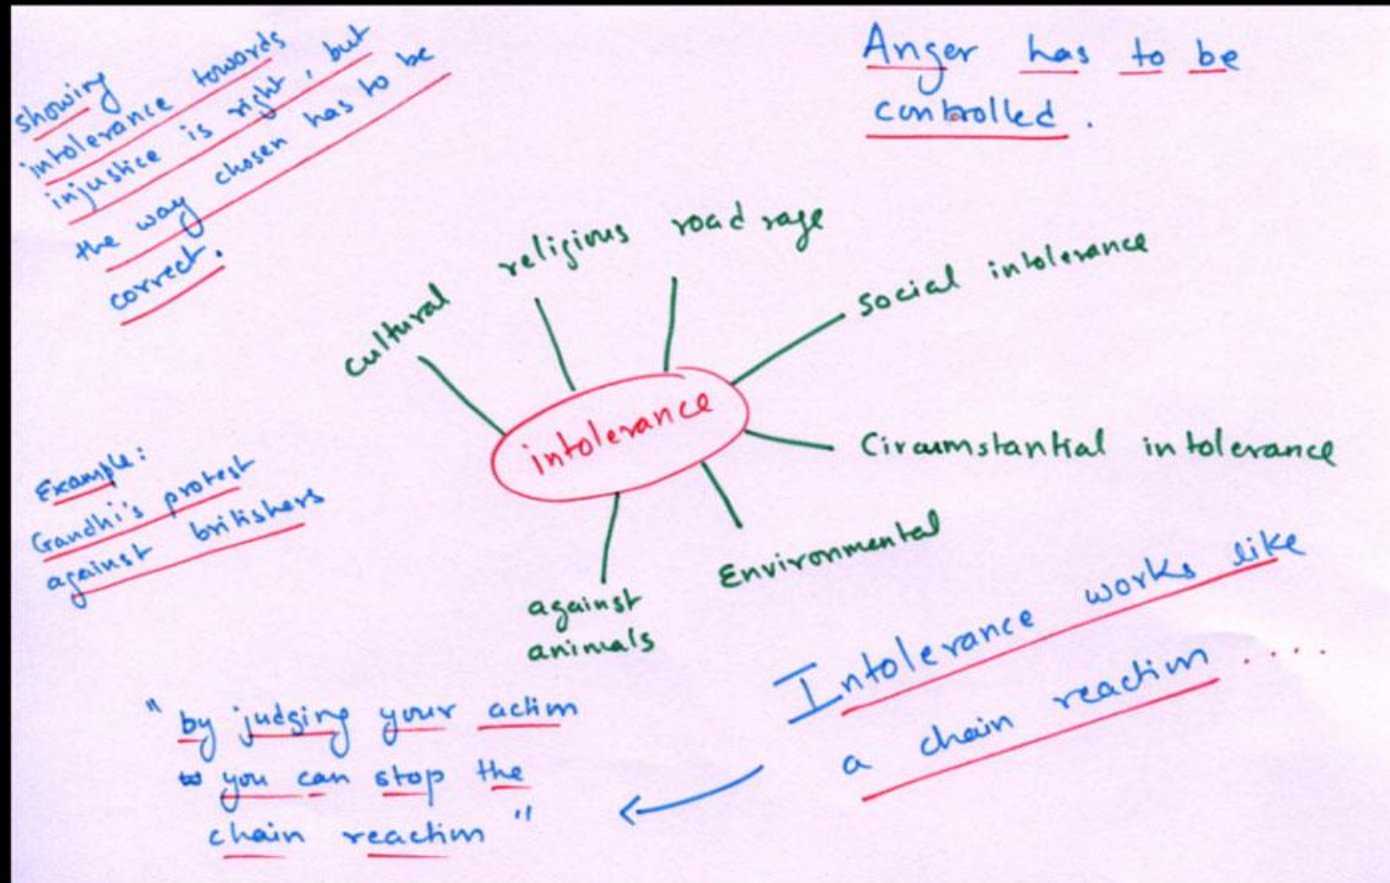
showing intolerance towards injustice is right, but the way chosen has to be correct.

Anger has to be controlled.

intolerance

cultural

religious

road rage

social intolerance

Circumstantial intolerance

Environmental

against animals

Example: Gandhi's protest against britishers

Intolerance works like a chain reaction ....

" by judging your action so you can stop the chain reaction "